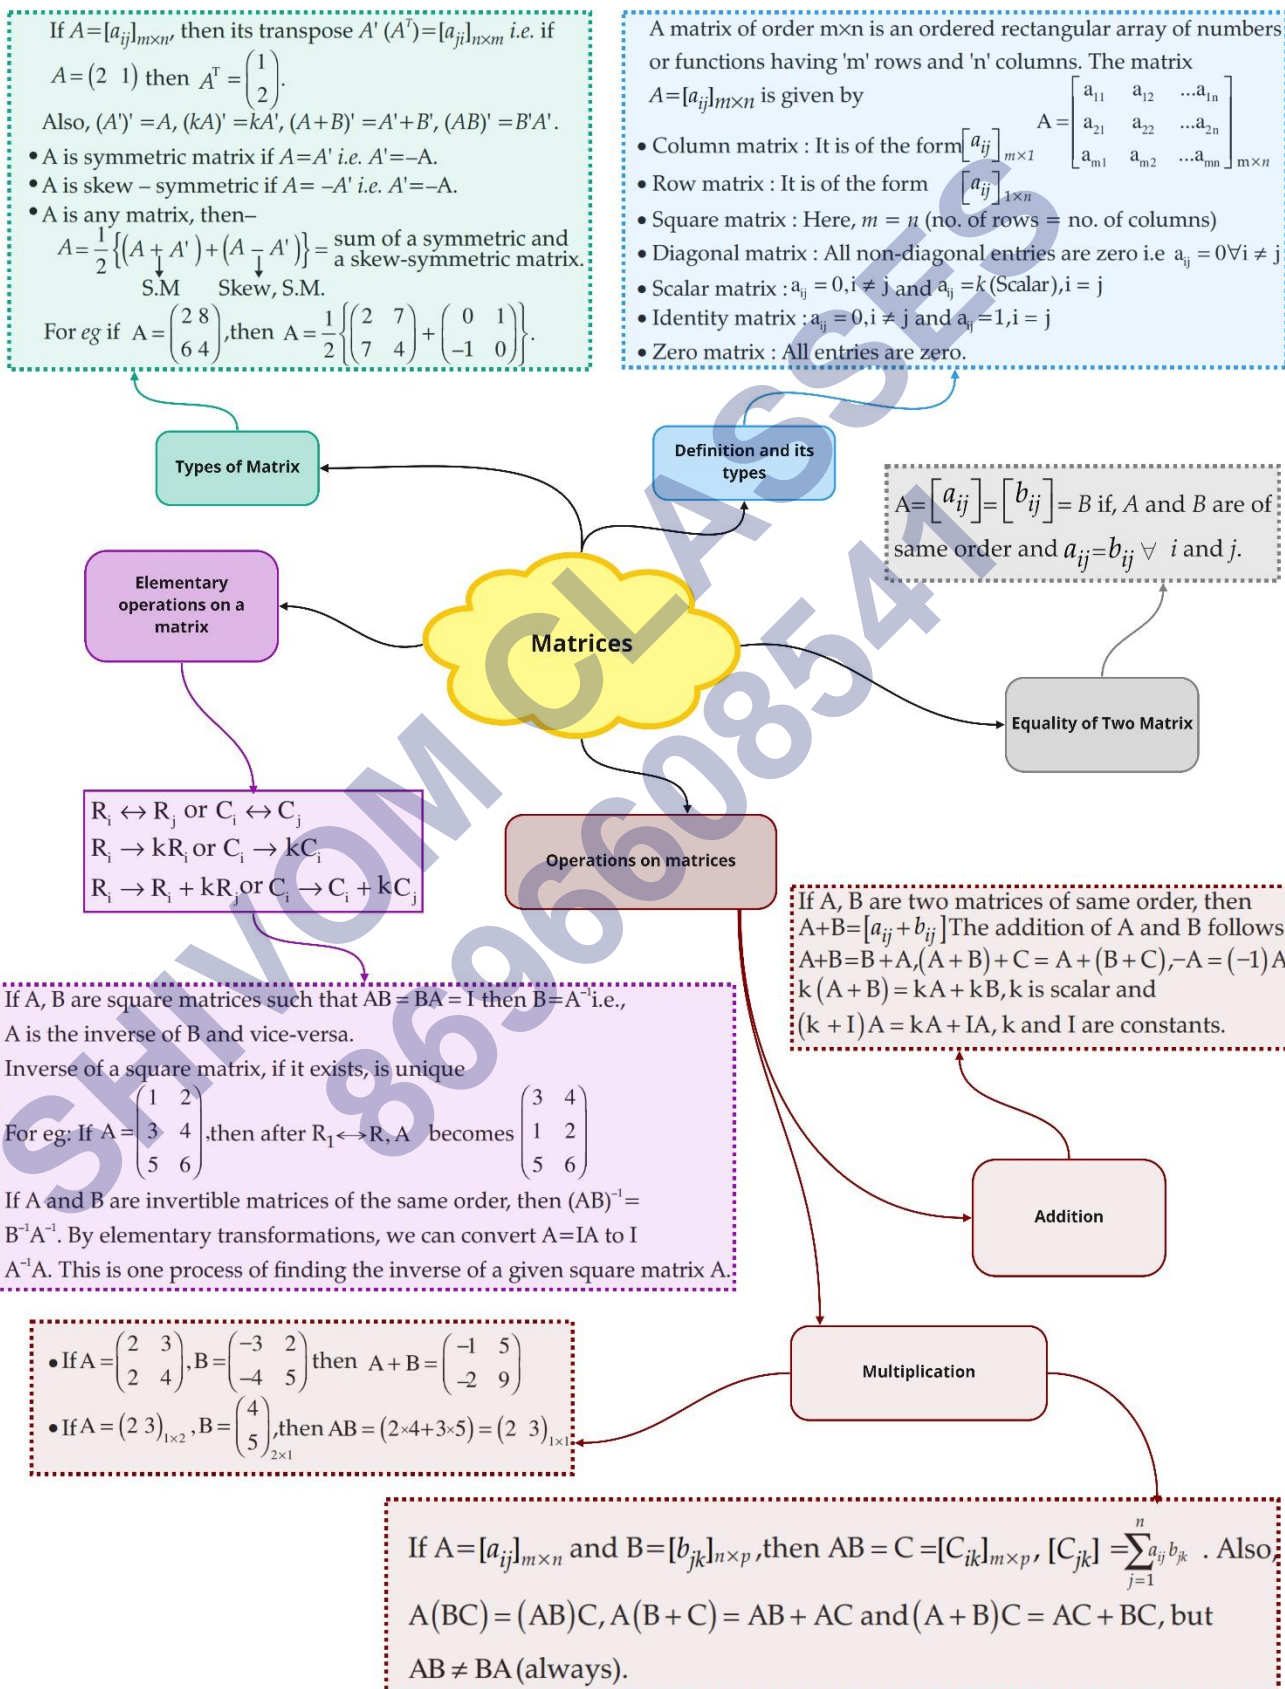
If $A=[a_{ij}]_{m\times n}$, then its transpose $A'$ $(A^T)=[a_{ji}]_{n\times m}$ i.e. if $A=\begin{pmatrix}2 & 1\end{pmatrix}$ then $A^T=\begin{pmatrix}1\\2\end{pmatrix}$.

Also, $(A')'=A$, $(kA)'=kA'$, $(A+B)'=A'+B'$, $(AB)'=B'A'$.

• A is symmetric matrix if $A=A'$ i.e. $A'=-A$.
• A is skew – symmetric if $A=-A'$ i.e. $A'=-A$.
• A is any matrix, then–
$A=\frac{1}{2}\{(A+A')+(A-A')\}$ = sum of a symmetric and a skew-symmetric matrix.
S.M Skew, S.M.
For eg if $A=\begin{pmatrix}2 & 8\\6 & 4\end{pmatrix}$, then $A=\frac{1}{2}\left\{\begin{pmatrix}2 & 7\\7 & 4\end{pmatrix}+\begin{pmatrix}0 & 1\\-1 & 0\end{pmatrix}\right\}$.

A matrix of order m×n is an ordered rectangular array of numbers or functions having 'm' rows and 'n' columns. The matrix $A=[a_{ij}]_{m\times n}$ is given by $A=\begin{bmatrix}a_{11} & a_{12} & ...a_{1n}\\a_{21} & a_{22} & ...a_{2n}\\a_{m1} & a_{m2} & ...a_{mn}\end{bmatrix}_{m\times n}$
• Column matrix : It is of the form $[a_{ij}]_{m\times 1}$
• Row matrix : It is of the form $[a_{ij}]_{1\times n}$
• Square matrix : Here, $m=n$ (no. of rows = no. of columns)
• Diagonal matrix : All non-diagonal entries are zero i.e $a_{ij}=0\forall i\neq j$
• Scalar matrix : $a_{ij}=0, i\neq j$ and $a_{ij}=k$ (Scalar), $i=j$
• Identity matrix : $a_{ij}=0, i\neq j$ and $a_{ij}=1, i=j$
• Zero matrix : All entries are zero.

Types of Matrix

Definition and its types

$A=[a_{ij}]=[b_{ij}]=B$ if, A and B are of same order and $a_{ij}=b_{ij}\ \forall$ i and j.

Elementary operations on a matrix

Matrices

Equality of Two Matrix

$R_i\leftrightarrow R_j$ or $C_i\leftrightarrow C_j$
$R_i\to kR_i$ or $C_i\to kC_i$
$R_i\to R_i+kR_j$ or $C_i\to C_i+kC_j$

Operations on matrices

If A, B are two matrices of same order, then $A+B=[a_{ij}+b_{ij}]$ The addition of A and B follows $A+B=B+A$, $(A+B)+C=A+(B+C)$, $-A=(-1)A$ $k(A+B)=kA+kB$, k is scalar and $(k+l)A=kA+lA$, k and l are constants.

If A, B are square matrices such that AB = BA = I then $B=A^{-1}$ i.e., A is the inverse of B and vice-versa.
Inverse of a square matrix, if it exists, is unique
For eg: If $A=\begin{vmatrix}1 & 2\\3 & 4\\5 & 6\end{vmatrix}$, then after $R_1\leftrightarrow R_2$, A becomes $\begin{vmatrix}3 & 4\\1 & 2\\5 & 6\end{vmatrix}$
If A and B are invertible matrices of the same order, then $(AB)^{-1}=B^{-1}A^{-1}$. By elementary transformations, we can convert A=IA to I $A^{-1}A$. This is one process of finding the inverse of a given square matrix A.

SHIVOM CLASSES 8696608541

Addition

• If $A=\begin{pmatrix}2 & 3\\2 & 4\end{pmatrix}$, $B=\begin{pmatrix}-3 & 2\\-4 & 5\end{pmatrix}$ then $A+B=\begin{pmatrix}-1 & 5\\-2 & 9\end{pmatrix}$
• If $A=(2\ 3)_{1\times 2}$, $B=\begin{pmatrix}4\\5\end{pmatrix}_{2\times 1}$, then $AB=(2\times4+3\times5)=(2\ 3)_{1\times 1}$

Multiplication

If $A=[a_{ij}]_{m\times n}$ and $B=[b_{jk}]_{n\times p}$, then $AB=C=[C_{ik}]_{m\times p}$, $[C_{jk}]=\sum_{j=1}^{n}a_{ij}b_{jk}$ . Also, $A(BC)=(AB)C$, $A(B+C)=AB+AC$ and $(A+B)C=AC+BC$, but $AB\neq BA$ (always).